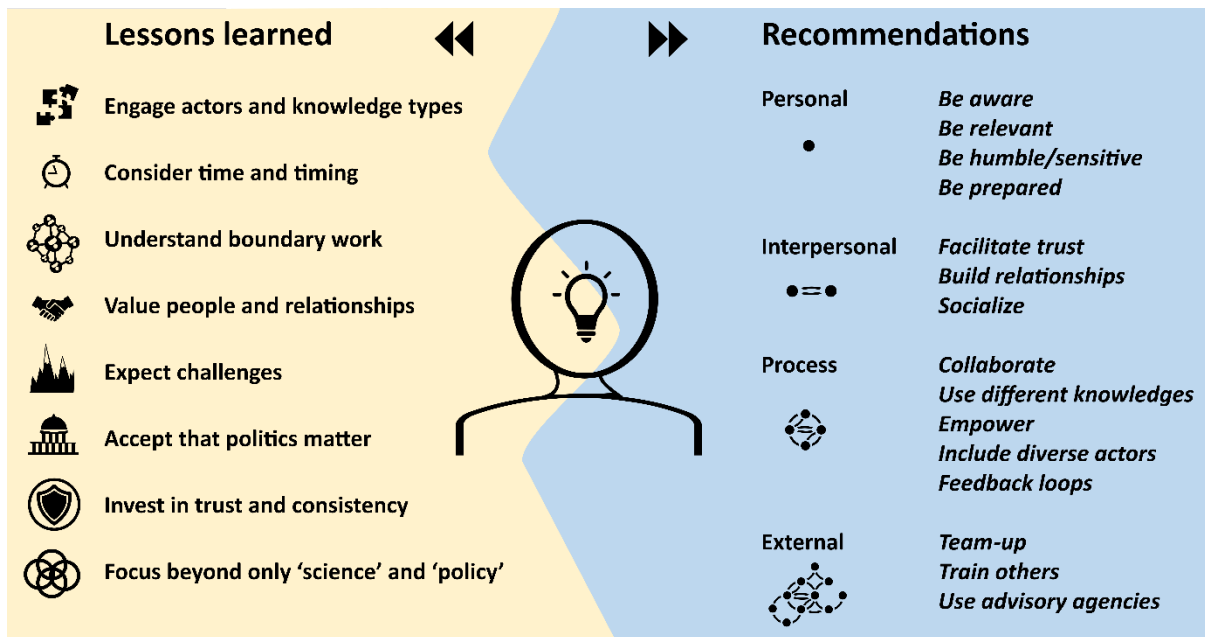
Lessons learned

Engage actors and knowledge types

Consider time and timing

Understand boundary work

Value people and relationships

Expect challenges

Accept that politics matter

Invest in trust and consistency

Focus beyond only 'science' and 'policy'

Recommendations

Personal
Be aware
Be relevant
Be humble/sensitive
Be prepared

Interpersonal
Facilitate trust
Build relationships
Socialize

Process
Collaborate
Use different knowledges
Empower
Include diverse actors
Feedback loops

External
Team-up
Train others
Use advisory agencies